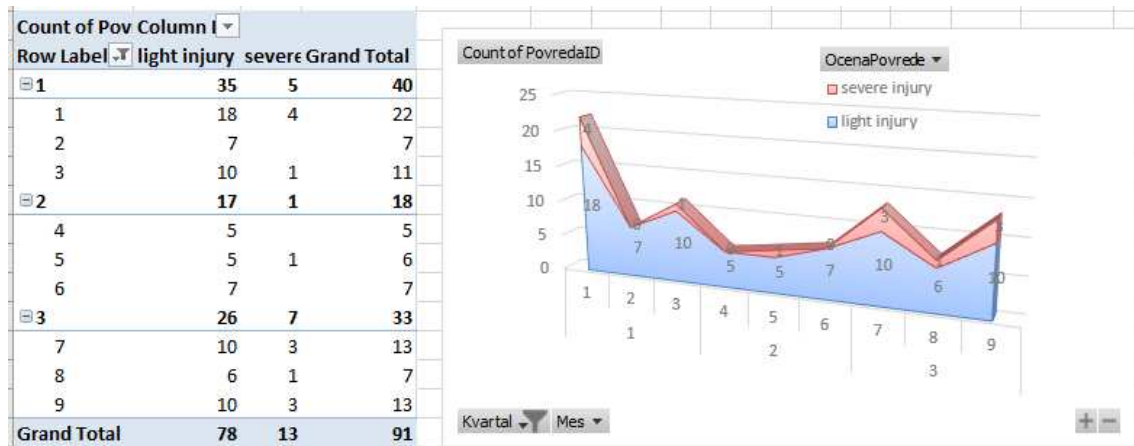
| Count of Pov Column I | | | |
|---|---|---|---|
| Row Label | light injury | severe | Grand Total |
| ⊟1 | 35 | 5 | 40 |
| 1 | 18 | 4 | 22 |
| 2 | 7 | | 7 |
| 3 | 10 | 1 | 11 |
| ⊟2 | 17 | 1 | 18 |
| 4 | 5 | | 5 |
| 5 | 5 | 1 | 6 |
| 6 | 7 | | 7 |
| ⊟3 | 26 | 7 | 33 |
| 7 | 10 | 3 | 13 |
| 8 | 6 | 1 | 7 |
| 9 | 10 | 3 | 13 |
| Grand Total | 78 | 13 | 91 |

Count of PovredaID

OcenaPovrede

severe injury

light injury

25
20
15
10
5
0

4
18
7
1
10
5
1
5
7
3
10
1
6
3
10

1 2 3 4 5 6 7 8 9
1
2
3

Kvartal Mes